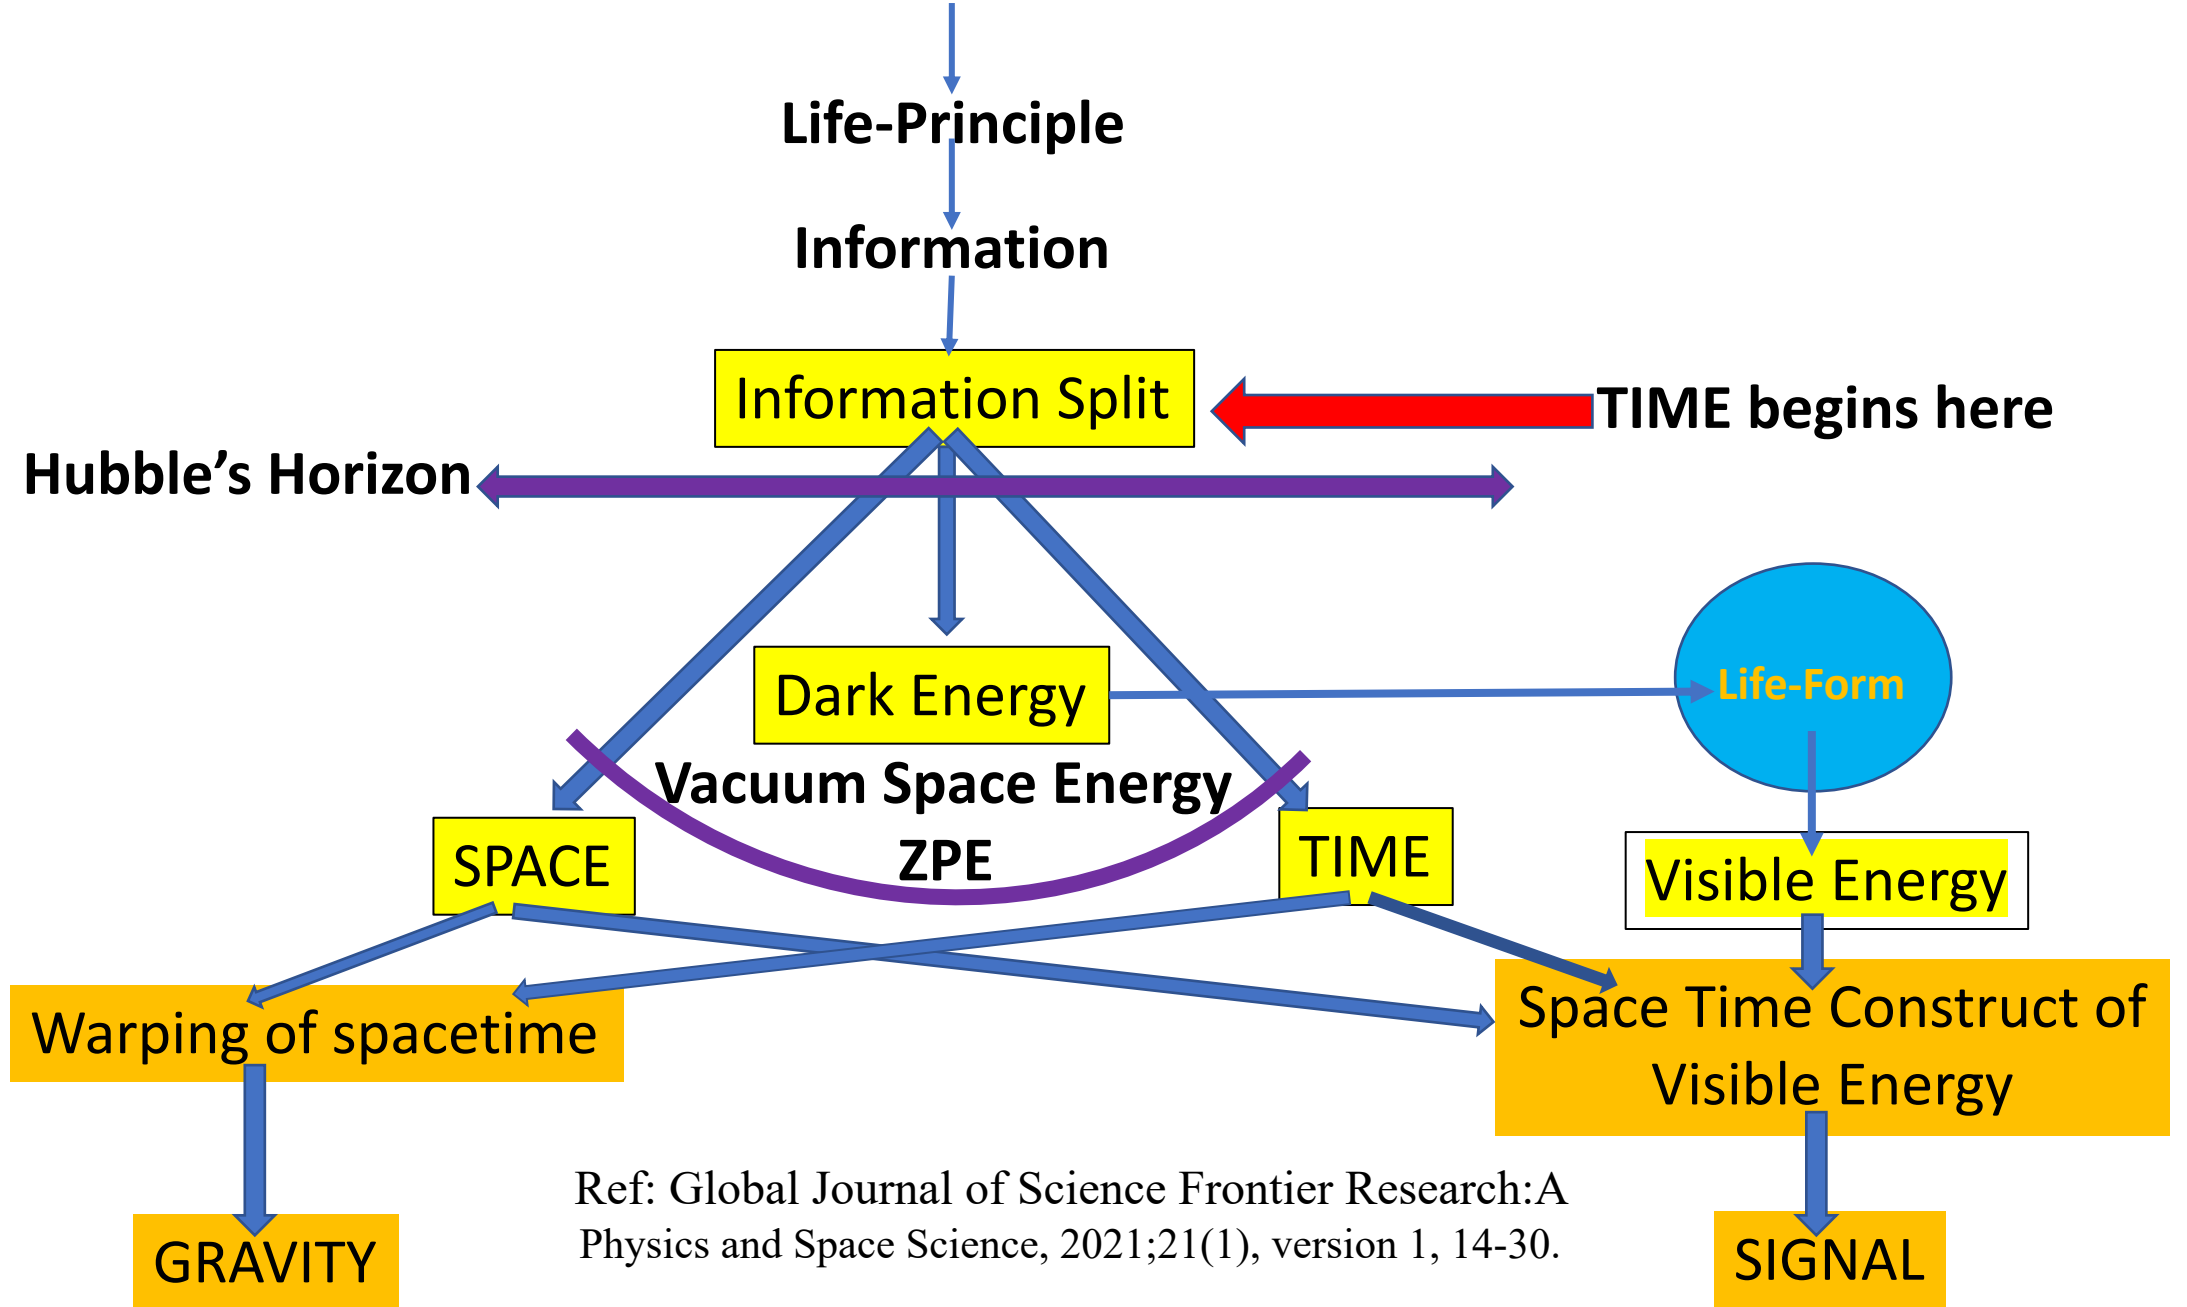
Life-Principle

Information

Information Split

TIME begins here

Hubble's Horizon

Dark Energy

Life-Form

Vacuum Space Energy

ZPE

SPACE

TIME

Visible Energy

Warping of spacetime

Space Time Construct of Visible Energy

GRAVITY

Ref: Global Journal of Science Frontier Research:A Physics and Space Science, 2021;21(1), version 1, 14-30.

SIGNAL